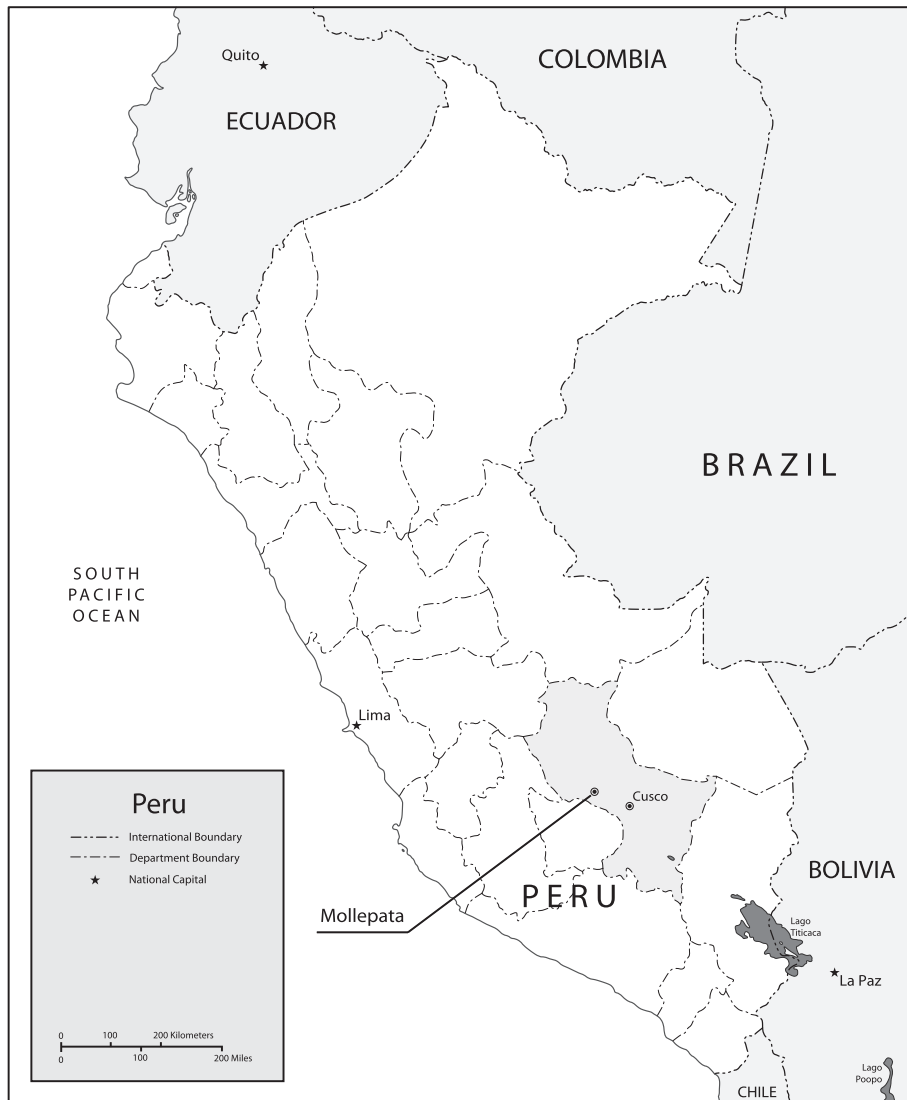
Quito
COLOMBIA
ECUADOR
BRAZIL
SOUTH PACIFIC OCEAN
Lima
Cusco
BOLIVIA
PERU
Mollepata
Lago Titicaca
La Paz
Lago Poopo
CHILE

Peru
International Boundary
Department Boundary
National Capital

0 100 200 Kilometers
0 100 200 Miles